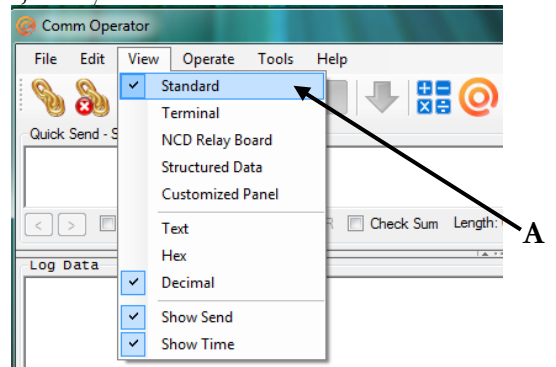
Comm Operator

File Edit View Operate Tools Help

Quick Send - S

Standard
Terminal
NCD Relay Board
Structured Data
Customized Panel
Text
Hex
Decimal
Show Send
Show Time

R Check Sum Length:

Log Data

A